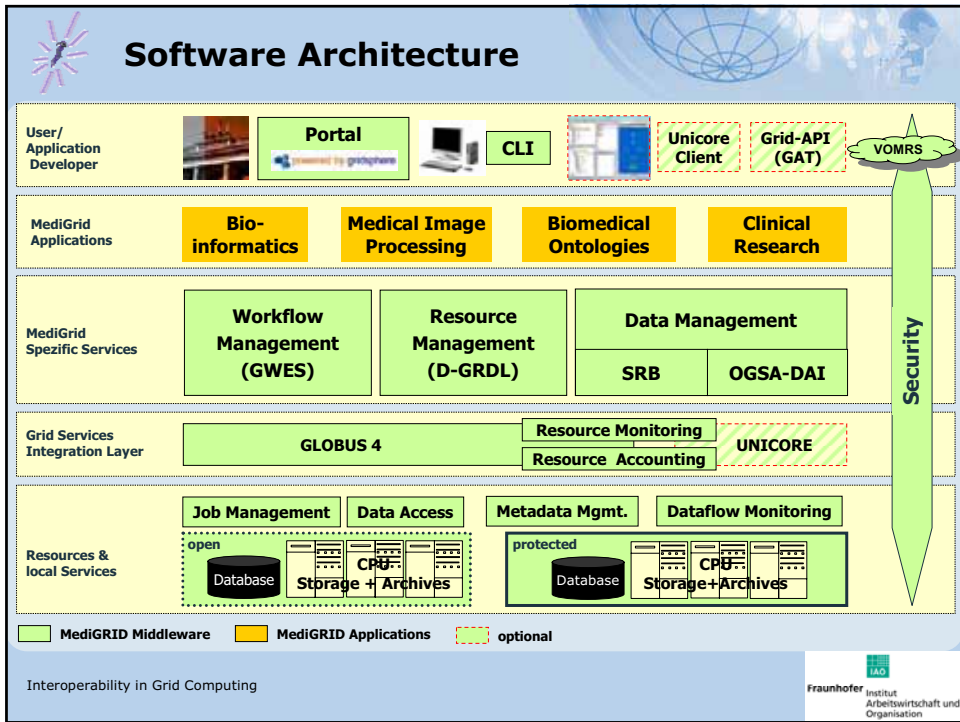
Software Architecture

User/ Application Developer

Portal

powered by gridsphere

CLI

Unicore Client

Grid-API (GAT)

VOMRS

MediGrid Applications

Bio-informatics

Medical Image Processing

Biomedical Ontologies

Clinical Research

MediGrid Spezific Services

Workflow Management (GWES)

Resource Management (D-GRDL)

Data Management

SRB

OGSA-DAI

Security

Grid Services Integration Layer

GLOBUS 4

Resource Monitoring

Resource Accounting

UNICORE

Resources & local Services

Job Management

Data Access

Metadata Mgmt.

Dataflow Monitoring

open

Database

CPU Storage + Archives

protected

Database

CPU Storage+Archives

MediGRID Middleware

MediGRID Applications

optional

Interoperability in Grid Computing

IAO

Fraunhofer Institut Arbeitswirtschaft und Organisation